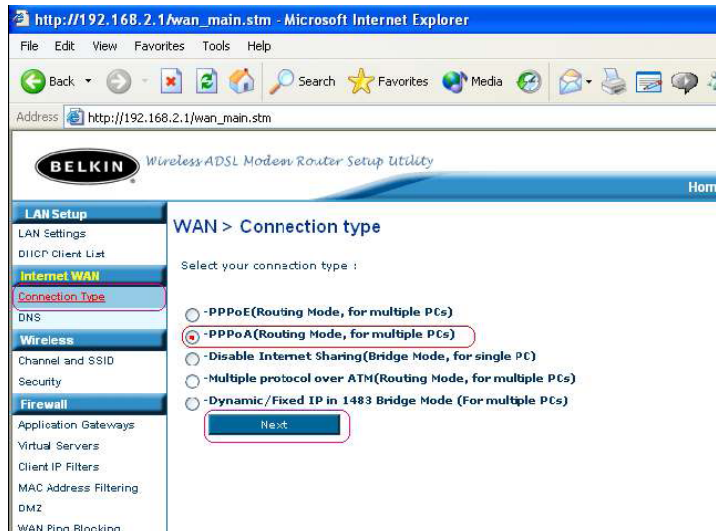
http://192.168.2.1/wan_main.stm - Microsoft Internet Explorer

File Edit View Favorites Tools Help

Back Search Favorites Media

Address http://192.168.2.1/wan_main.stm

BELKIN Wireless ADSL Modem Router Setup Utility

Hom

LAN Setup
LAN Settings
DHCP Client List
Internet WAN
Connection Type
DNS
Wireless
Channel and SSID
Security
Firewall
Application Gateways
Virtual Servers
Client IP Filters
MAC Address Filtering
DMZ
WAN Ping Blocking

WAN > Connection type

Select your connection type :

-PPPoE(Routing Mode, for multiple PCs)
-PPPoA(Routing Mode, for multiple PCs)
-Disable Internet Sharing(Bridge Mode, for single PC)
-Multiple protocol over ATM(Routing Mode, for multiple PCs)
-Dynamic/Fixed IP in 1483 Bridge Mode (For multiple PCs)

Next